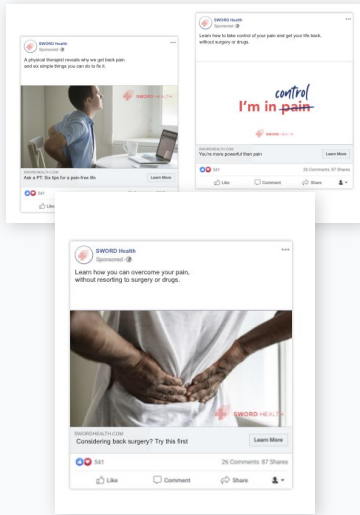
SWORD Health
Sponsored

A physical therapist reveals why we get back pain and six simple things you can do to fix it.

SWORD HEALTH

SWORDHEALTH.COM
Ask a PT: Six tips for a pain-free life
Learn More

541

Like

SWORD Health
Sponsored

Learn how to take control of your pain and get your life back, without surgery or drugs.

I'm in control pain

SWORDHEALTH.COM
You're more powerful than pain
Learn More

541
26 Comments 37 Shares

Like
Comment
Share

SWORD Health
Sponsored

Learn how you can overcome your pain, without resorting to surgery or drugs.

SWORD HEALTH

SWORDHEALTH.COM
Considering back surgery? Try this first
Learn More

541
26 Comments 37 Shares

Like
Comment
Share